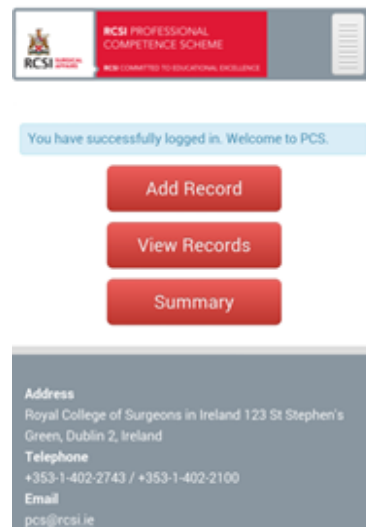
RCSI SURGICAL AFFAIRS

RCSI PROFESSIONAL COMPETENCE SCHEME

RCSI COMMITTED TO EDUCATIONAL EXCELLENCE

You have successfully logged in. Welcome to PCS.

Add Record

View Records

Summary

Address
Royal College of Surgeons in Ireland 123 St Stephen's Green, Dublin 2, Ireland
Telephone
+353-1-402-2743 / +353-1-402-2100
Email
pcs@rcsi.ie